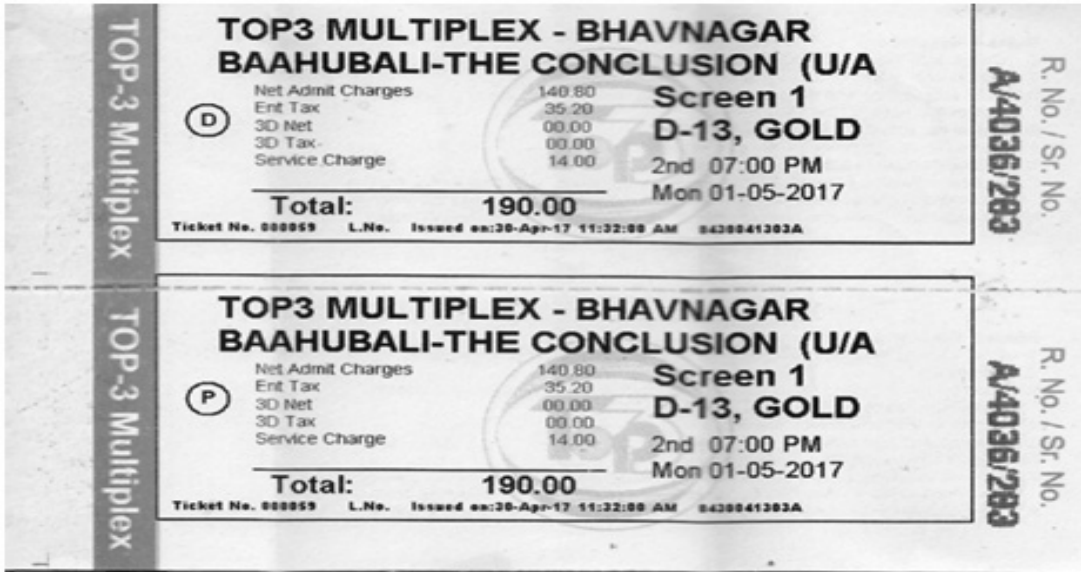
TOP-3 Multiplex

TOP3 MULTIPLEX - BHAVNAGAR
BAAHUBALI-THE CONCLUSION (U/A

D

| | |
|---|---|
| Net Admit Charges | 140.80 |
| Ent Tax | 35.20 |
| 3D Net | 00.00 |
| 3D Tax | 00.00 |
| Service Charge | 14.00 |

Screen 1
D-13, GOLD
2nd 07:00 PM
Mon 01-05-2017

Total: 190.00

Ticket No. 000059 L.No. Issued on:30-Apr-17 11:32:00 AM 0430041303A

R. No. / Sr. No.
A/4036/283

TOP-3 Multiplex

TOP3 MULTIPLEX - BHAVNAGAR
BAAHUBALI-THE CONCLUSION (U/A

P

| | |
|---|---|
| Net Admit Charges | 140.80 |
| Ent Tax | 35.20 |
| 3D Net | 00.00 |
| 3D Tax | 00.00 |
| Service Charge | 14.00 |

Screen 1
D-13, GOLD
2nd 07:00 PM
Mon 01-05-2017

Total: 190.00

Ticket No. 000059 L.No. Issued on:30-Apr-17 11:32:00 AM 0430041303A

R. No. / Sr. No.
A/4036/283